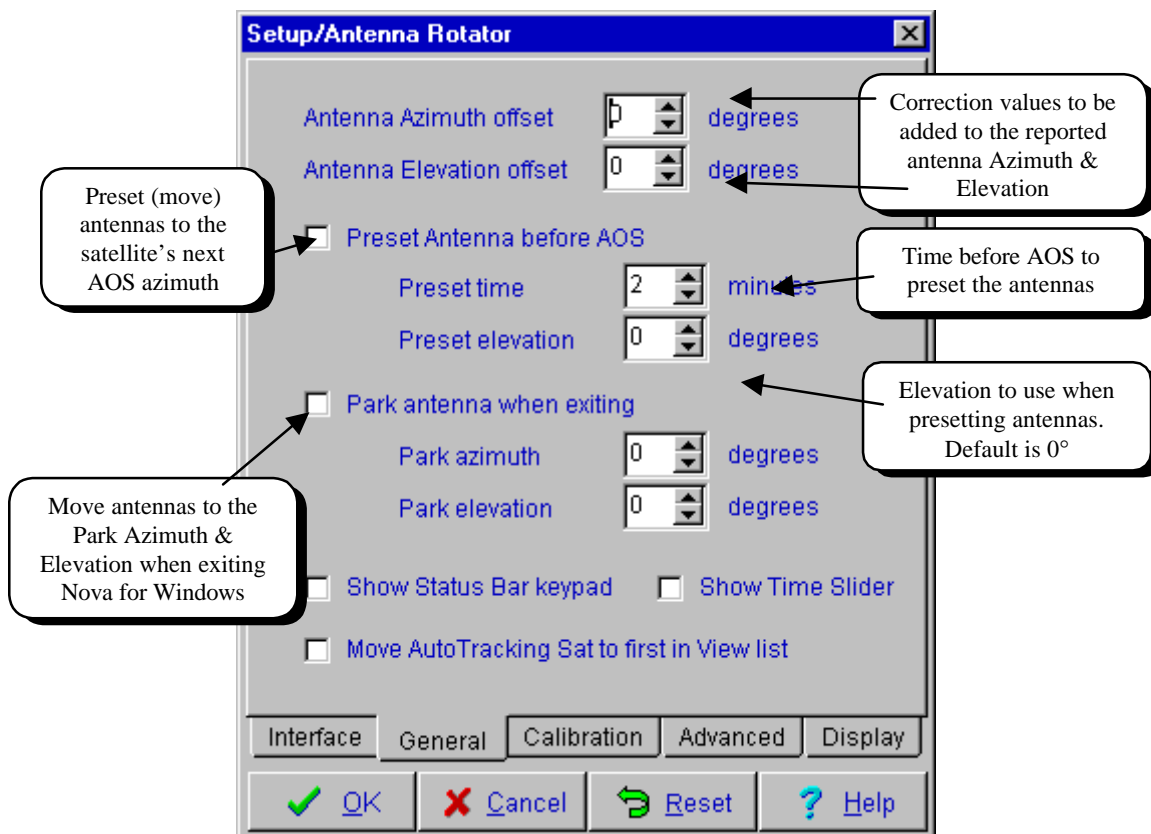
Setup/Antenna Rotator

Antenna Azimuth offset 0 degrees

Antenna Elevation offset 0 degrees

Correction values to be added to the reported antenna Azimuth & Elevation

Preset (move) antennas to the satellite's next AOS azimuth

Preset Antenna before AOS

Preset time 2 minutes

Time before AOS to preset the antennas

Preset elevation 0 degrees

Elevation to use when presetting antennas. Default is 0°

Park antenna when exiting

Park azimuth 0 degrees

Park elevation 0 degrees

Move antennas to the Park Azimuth & Elevation when exiting Nova for Windows

Show Status Bar keypad

Show Time Slider

Move AutoTracking Sat to first in View list

Interface | General | Calibration | Advanced | Display

OK | Cancel | Reset | Help